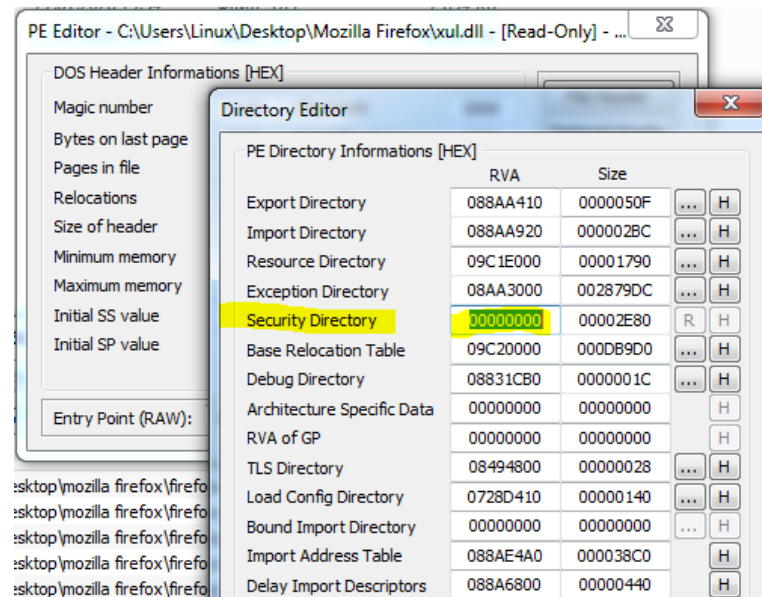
PE Editor - C:\Users\Linux\Desktop\Mozilla Firefox\xul.dll - [Read-Only] - ...

DOS Header Informations [HEX]

Magic number
Bytes on last page
Pages in file
Relocations
Size of header
Minimum memory
Maximum memory
Initial SS value
Initial SP value

Entry Point (RAW):

esktop\mozilla firefox\firefo
esktop\mozilla firefox\firefo
esktop\mozilla firefox\firefo
esktop\mozilla firefox\firefo
esktop\mozilla firefox\firefo
esktop\mozilla firefox\firefo

Directory Editor

X

PE Directory Informations [HEX]

| | RVA | Size | | |
|---|---|---|---|---|
| Export Directory | 088AA410 | 0000050F | ... | H |
| Import Directory | 088AA920 | 000002BC | ... | H |
| Resource Directory | 09C1E000 | 00001790 | ... | H |
| Exception Directory | 08AA3000 | 002879DC | ... | H |
| Security Directory | 00000000 | 00002E80 | R | H |
| Base Relocation Table | 09C20000 | 000DB9D0 | ... | H |
| Debug Directory | 08831CB0 | 0000001C | ... | H |
| Architecture Specific Data | 00000000 | 00000000 | | H |
| RVA of GP | 00000000 | 00000000 | | H |
| TLS Directory | 08494800 | 00000028 | ... | H |
| Load Config Directory | 0728D410 | 00000140 | ... | H |
| Bound Import Directory | 00000000 | 00000000 | ... | H |
| Import Address Table | 088AE4A0 | 000038C0 | | H |
| Delay Import Descriptors | 088A6800 | 00000440 | ... | H |